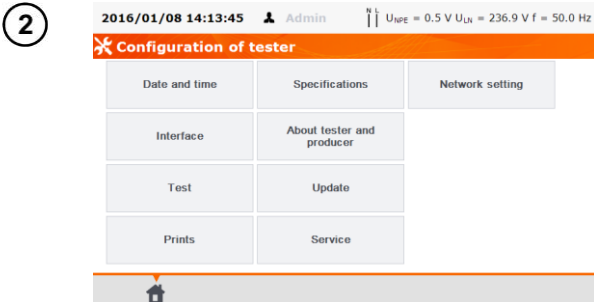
2

2016/01/08 14:13:45 Admin N L $U_{NPE}$ = 0.5 V $U_{LN}$ = 236.9 V f = 50.0 Hz

Configuration of tester

| Date and time | Specifications | Network setting |
|---|---|---|
| Interface | About tester and producer | |
| Test | Update | |
| Prints | Service | |